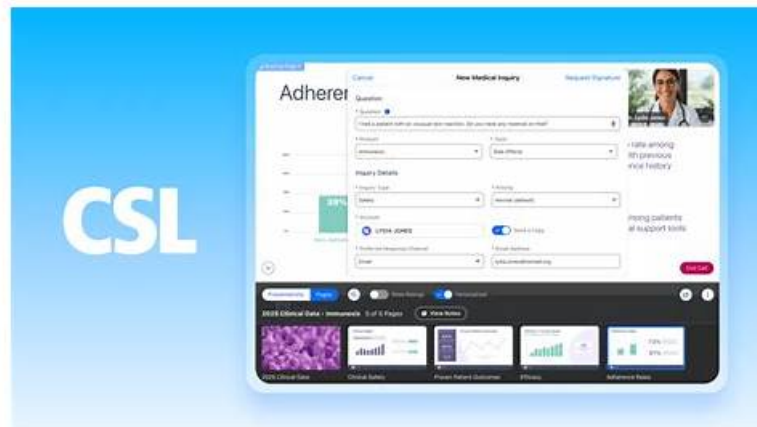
CSL

Adheren

Cancel

New Medical Inquiry

Request Signature

Question

* Question

I had a patient with an unusual skin reaction. Do you have any material on this?

* Product

Immunexa

* Topic

Side Effects

Inquiry Details

* Inquiry Type

Safety

* Priority

Normal (default)

* Account

LYDIA JONES

Send a Copy

* Preferred Response Channel

Email

* Email Address

lydia.jones@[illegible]

Dr. Lydia Jones

rate among
th previous
nce history

mong patients
al support tools

39%

End Call

Presentation

Pages

Show Ratings

Personalized

2025 Clinical Data - Immunexa 5 of 6 Pages

View Notes

2025 Clinical Data

Clinical Safety

Proven Patient Outcomes

Efficacy

Adherence Rates

73%

87%